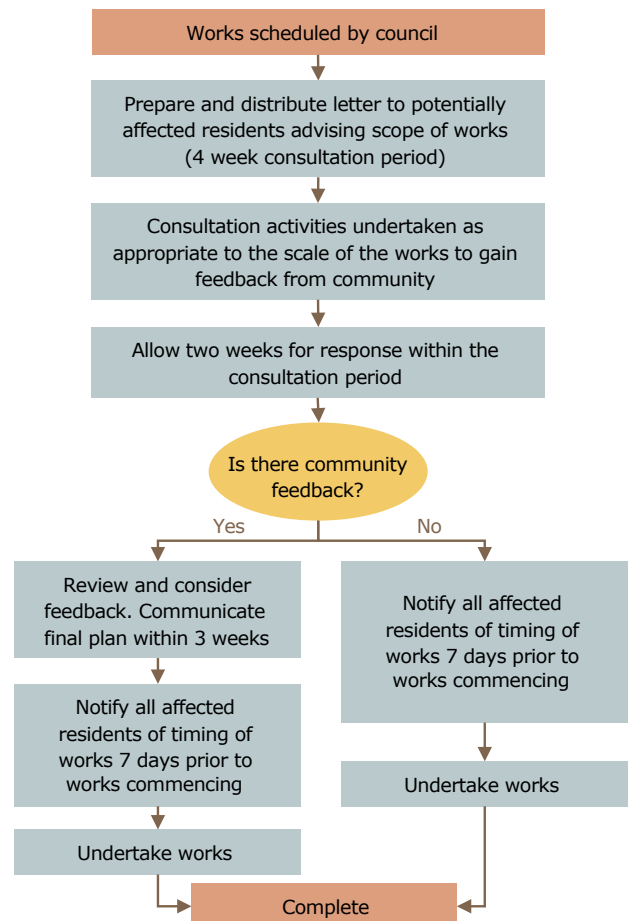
Works scheduled by council

Prepare and distribute letter to potentially affected residents advising scope of works (4 week consultation period)

Consultation activities undertaken as appropriate to the scale of the works to gain feedback from community

Allow two weeks for response within the consultation period

Is there community feedback?

Yes

No

Review and consider feedback. Communicate final plan within 3 weeks

Notify all affected residents of timing of works 7 days prior to works commencing

Undertake works

Notify all affected residents of timing of works 7 days prior to works commencing

Undertake works

Complete